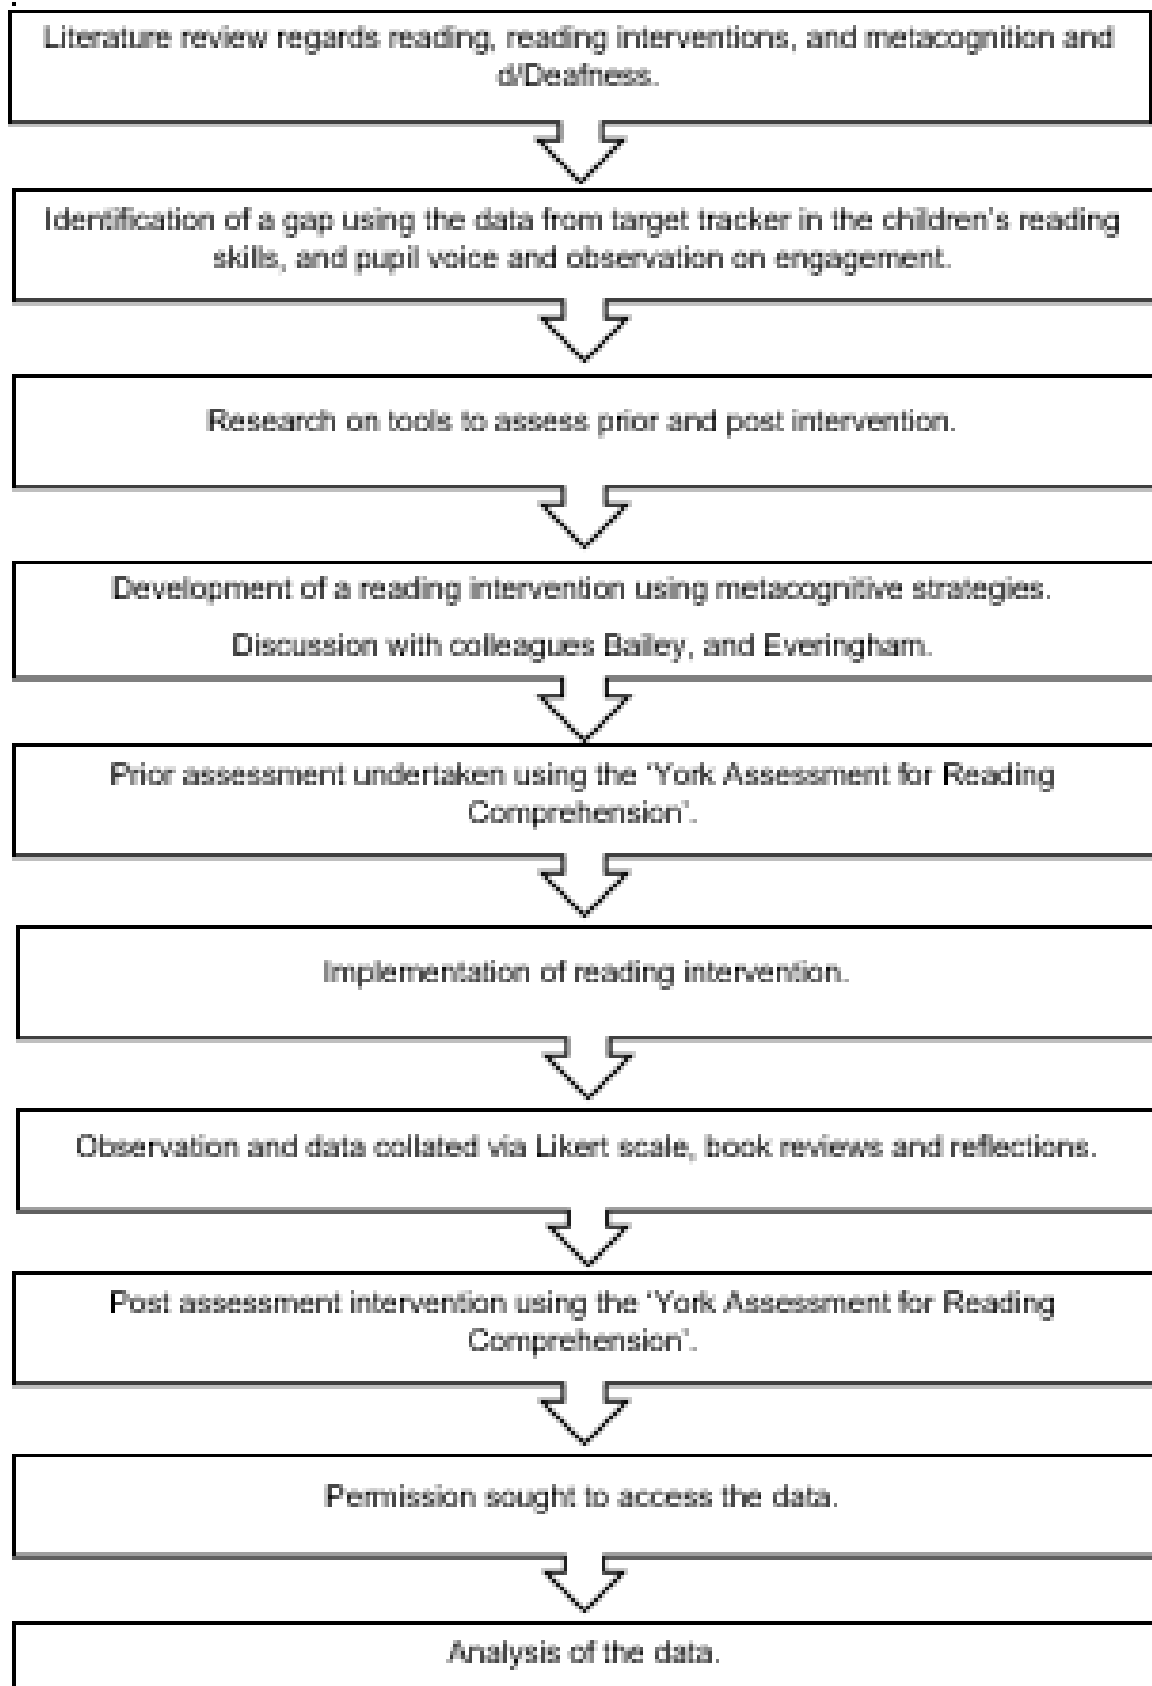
Literature review regards reading, reading interventions, and metacognition and d/Deafness.

Identification of a gap using the data from target tracker in the children's reading skills, and pupil voice and observation on engagement.

Research on tools to assess prior and post intervention.

Development of a reading intervention using metacognitive strategies.

Discussion with colleagues Bailey, and Everingham.

Prior assessment undertaken using the 'York Assessment for Reading Comprehension'.

Implementation of reading intervention.

Observation and data collated via Likert scale, book reviews and reflections.

Post assessment intervention using the 'York Assessment for Reading Comprehension'.

Permission sought to access the data.

Analysis of the data.